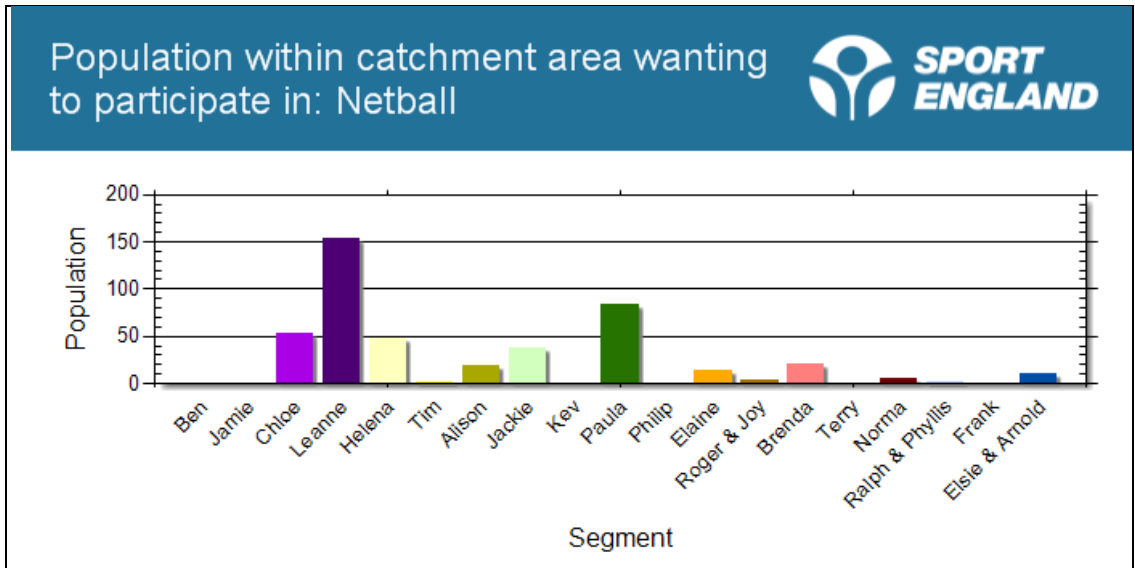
Population within catchment area wanting to participate in: Netball

SPORT ENGLAND

200
150
100
50
0

Population

Ben
Jamie
Chloe
Leanne
Helena
Tim
Alison
Jackie
Kev
Paula
Philip
Elaine
Roger & Joy
Brenda
Terry
Norma
Ralph & Phyllis
Frank
Elsie & Arnold

Segment